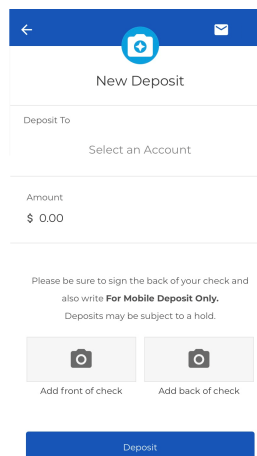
New Deposit

Deposit To

Select an Account

Amount

$ 0.00

Please be sure to sign the back of your check and also write **For Mobile Deposit Only.** Deposits may be subject to a hold.

Add front of check

Add back of check

Deposit